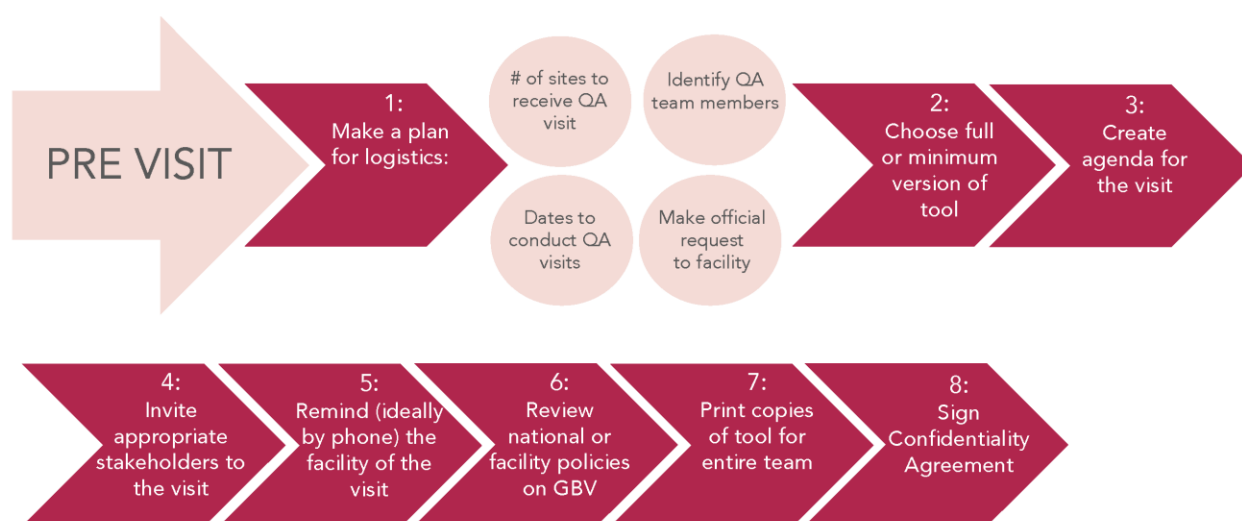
PRE VISIT

1:
Make a plan for logistics:

# of sites to receive QA visit

Identify QA team members

Dates to conduct QA visits

Make official request to facility

2:
Choose full or minimum version of tool

3:
Create agenda for the visit

4:
Invite appropriate stakeholders to the visit

5:
Remind (ideally by phone) the facility of the visit

6:
Review national or facility policies on GBV

7:
Print copies of tool for entire team

8:
Sign Confidentiality Agreement